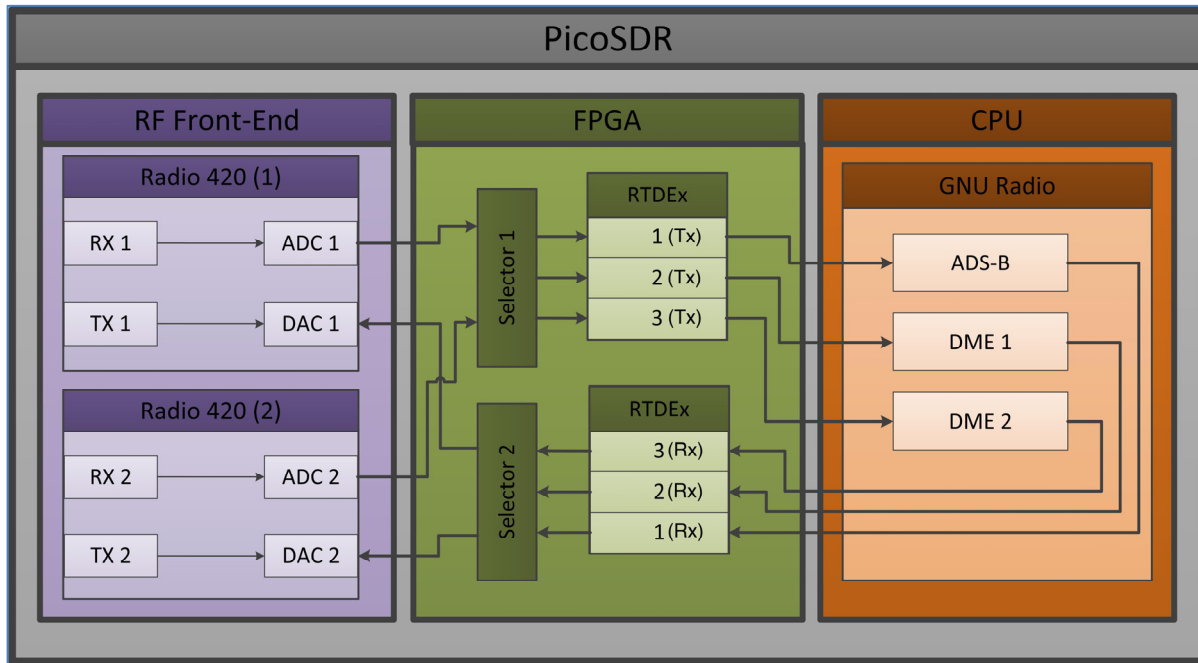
PicoSDR

RF Front-End

Radio 420 (1)

RX 1

ADC 1

TX 1

DAC 1

Radio 420 (2)

RX 2

ADC 2

TX 2

DAC 2

FPGA

Selector 1

RTDEx

1 (Tx)

2 (Tx)

3 (Tx)

Selector 2

RTDEx

3 (Rx)

2 (Rx)

1 (Rx)

CPU

GNU Radio

ADS-B

DME 1

DME 2